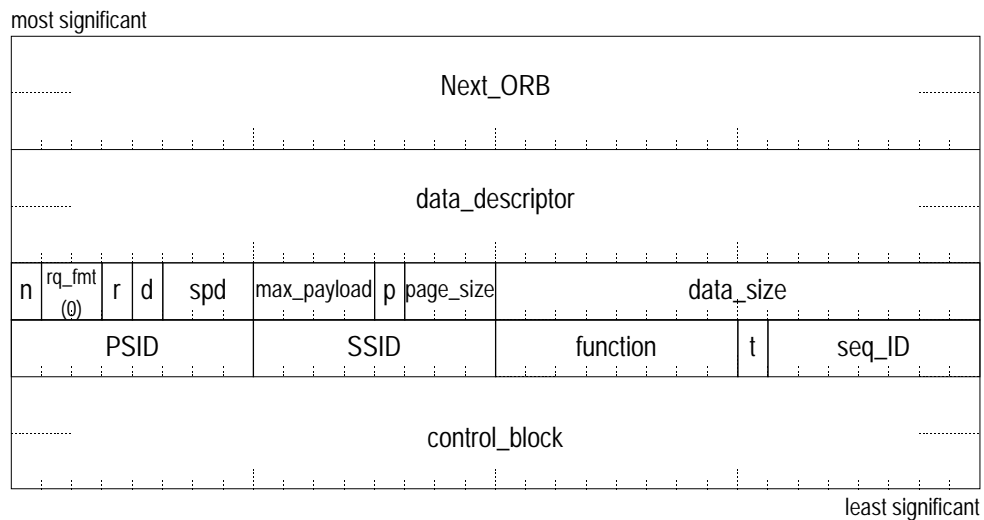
most significant

Next_ORB

data_descriptor

| n | rq_fmt (0) | r | d | spd | max_payload | p | page_size | data_size |
|---|---|---|---|---|---|---|---|---|

| PSID | SSID | function | t | seq_ID |
|---|---|---|---|---|

control_block

least significant